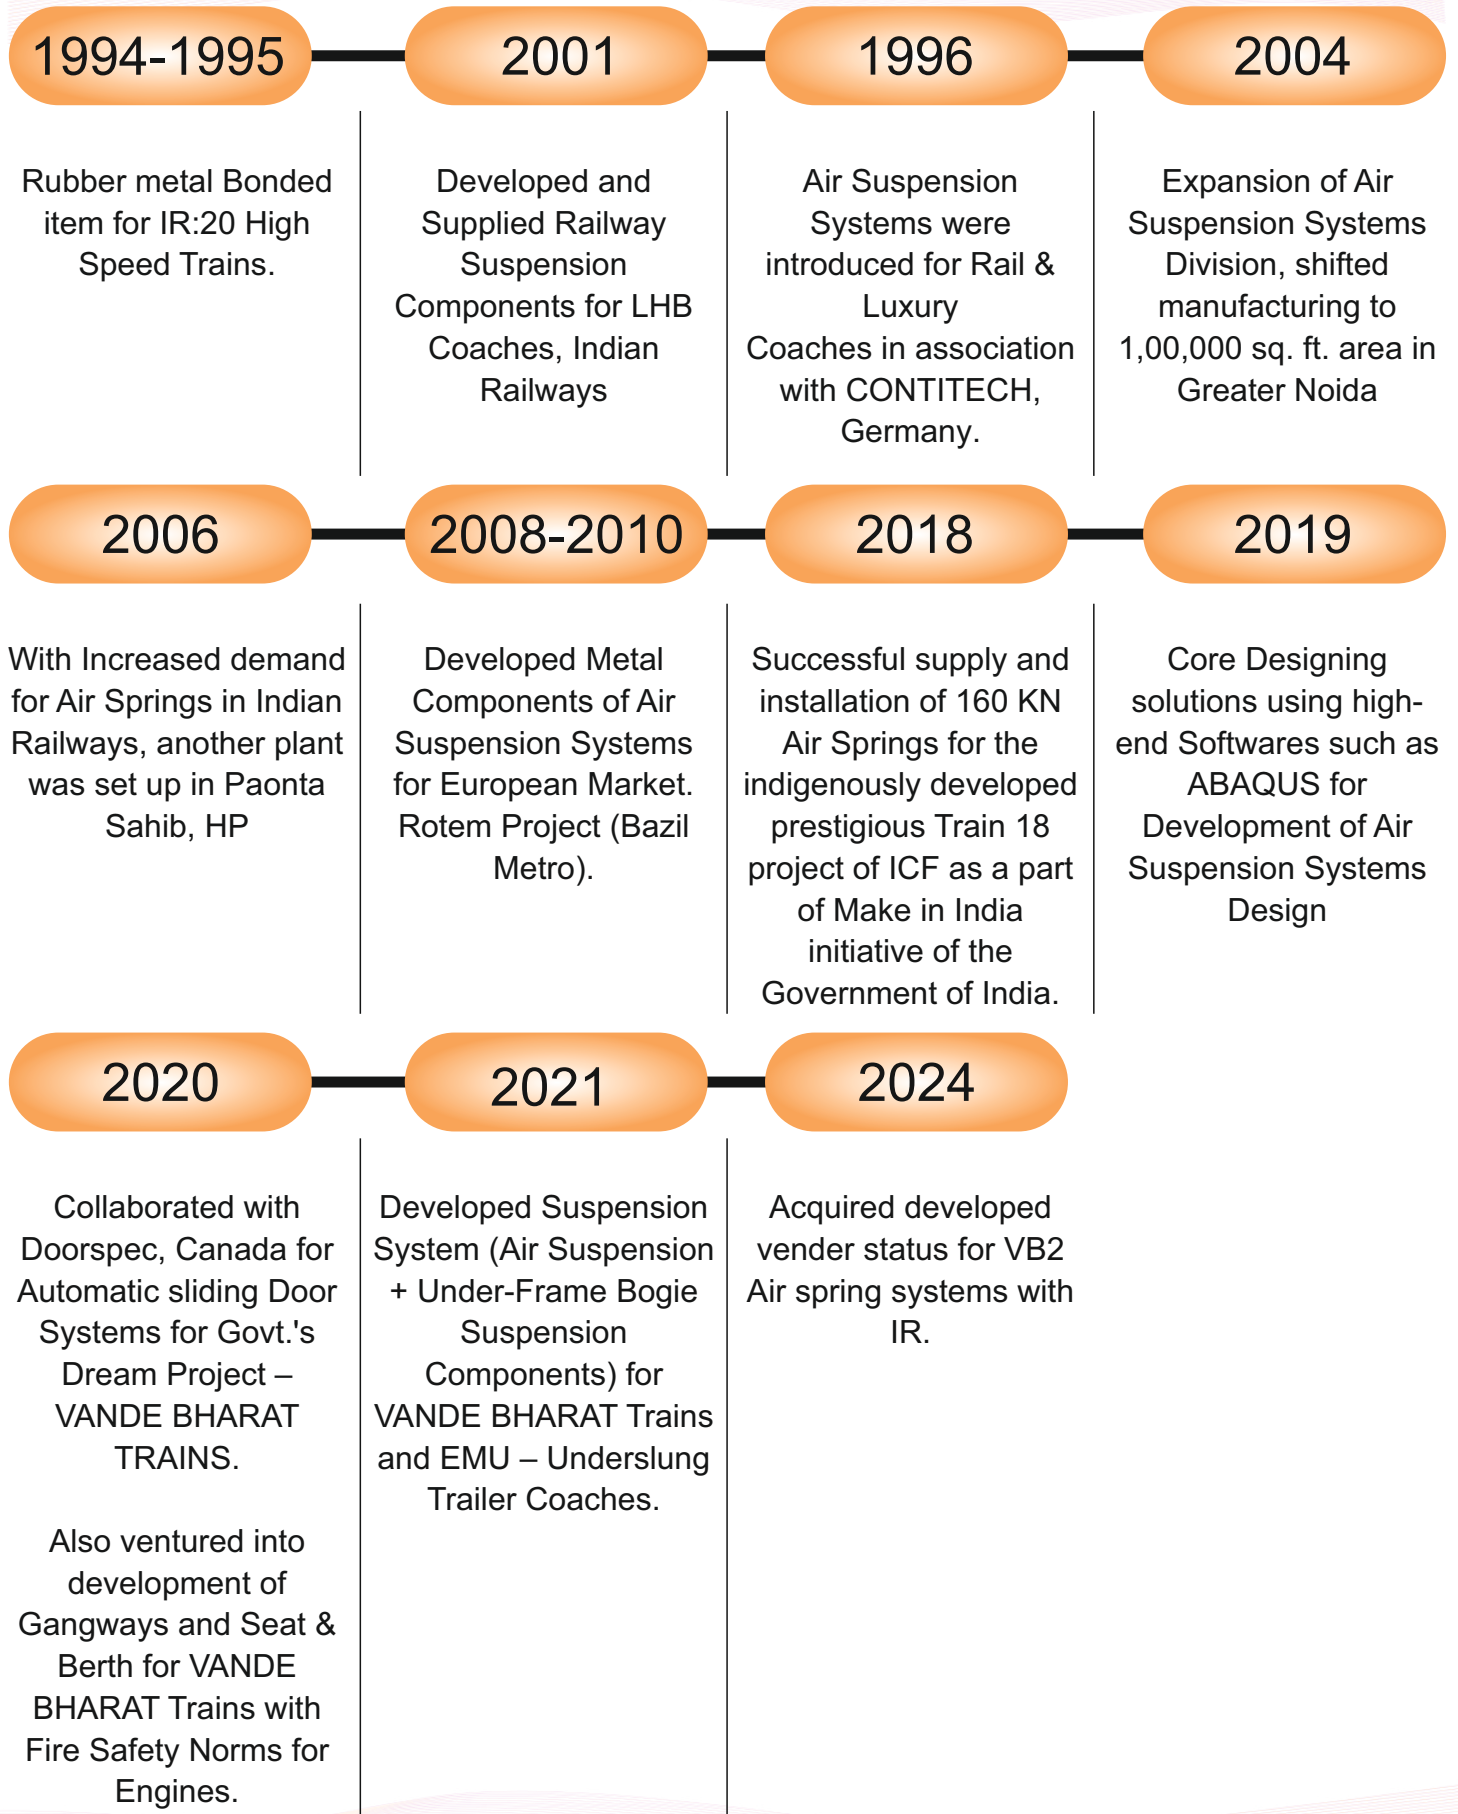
1994-1995

Rubber metal Bonded item for IR:20 High Speed Trains.

2001

Developed and Supplied Railway Suspension Components for LHB Coaches, Indian Railways

1996

Air Suspension Systems were introduced for Rail & Luxury Coaches in association with CONTITECH, Germany.

2004

Expansion of Air Suspension Systems Division, shifted manufacturing to 1,00,000 sq. ft. area in Greater Noida

2006

With Increased demand for Air Springs in Indian Railways, another plant was set up in Paonta Sahib, HP

2008-2010

Developed Metal Components of Air Suspension Systems for European Market. Rotem Project (Bazil Metro).

2018

Successful supply and installation of 160 KN Air Springs for the indigenously developed prestigious Train 18 project of ICF as a part of Make in India initiative of the Government of India.

2019

Core Designing solutions using high-end Softwares such as ABAQUS for Development of Air Suspension Systems Design

2020

Collaborated with Doorspec, Canada for Automatic sliding Door Systems for Govt.'s Dream Project – VANDE BHARAT TRAINS.

Also ventured into development of Gangways and Seat & Berth for VANDE BHARAT Trains with Fire Safety Norms for Engines.

2021

Developed Suspension System (Air Suspension + Under-Frame Bogie Suspension Components) for VANDE BHARAT Trains and EMU – Underslung Trailer Coaches.

2024

Acquired developed vender status for VB2 Air spring systems with IR.